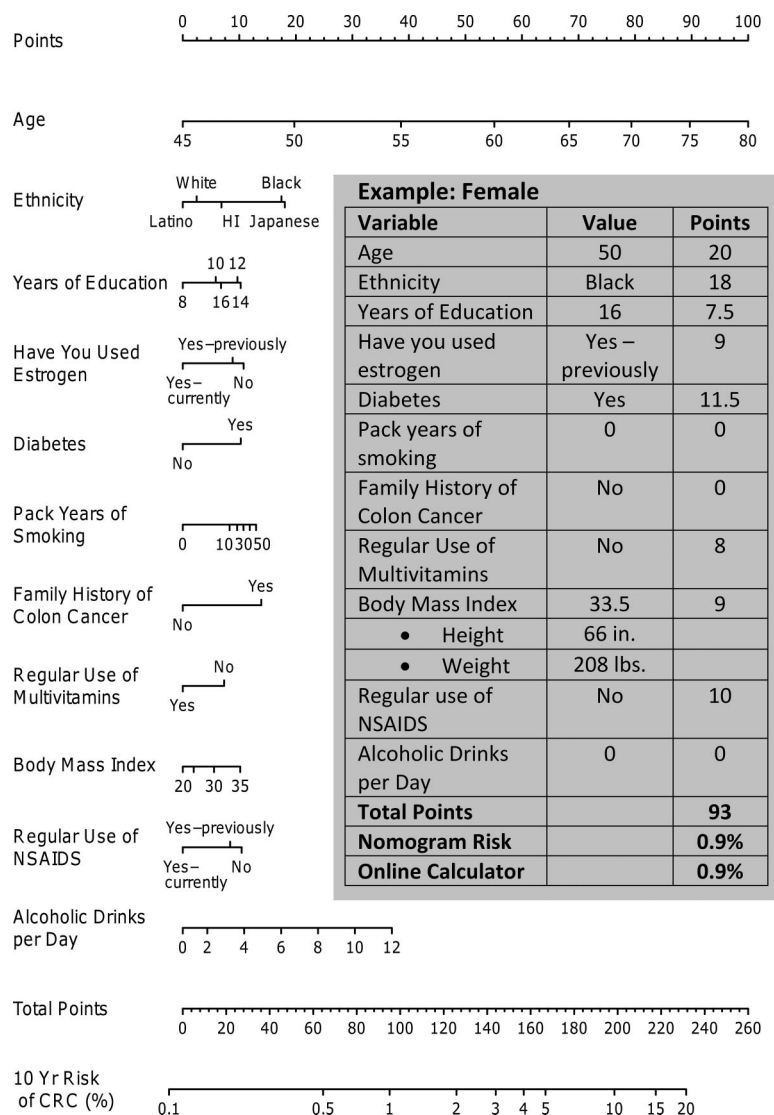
Points
0 10 20 30 40 50 60 70 80 90 100

Age
45 50 55 60 65 70 75 80

Ethnicity
White Black
Latino HI Japanese

Years of Education
10 12
8 16 14

Have You Used Estrogen
Yes – previously
Yes – currently No

Diabetes
Yes
No

Pack Years of Smoking
0 10 30 50

Family History of Colon Cancer
Yes
No

Regular Use of Multivitamins
No
Yes

Body Mass Index
20 30 35

Regular Use of NSAIDS
Yes – previously
Yes – currently No

Alcoholic Drinks per Day
0 2 4 6 8 10 12

Total Points
0 20 40 60 80 100 120 140 160 180 200 220 240 260

10 Yr Risk of CRC (%)
0.1 0.5 1 2 3 4 5 10 15 20

**Example: Female**

| Variable | Value | Points |
|---|---|---|
| Age | 50 | 20 |
| Ethnicity | Black | 18 |
| Years of Education | 16 | 7.5 |
| Have you used estrogen | Yes – previously | 9 |
| Diabetes | Yes | 11.5 |
| Pack years of smoking | 0 | 0 |
| Family History of Colon Cancer | No | 0 |
| Regular Use of Multivitamins | No | 8 |
| Body Mass Index | 33.5 | 9 |
| • Height | 66 in. | |
| • Weight | 208 lbs. | |
| Regular use of NSAIDS | No | 10 |
| Alcoholic Drinks per Day | 0 | 0 |
| **Total Points** | | **93** |
| **Nomogram Risk** | | **0.9%** |
| **Online Calculator** | | **0.9%** |